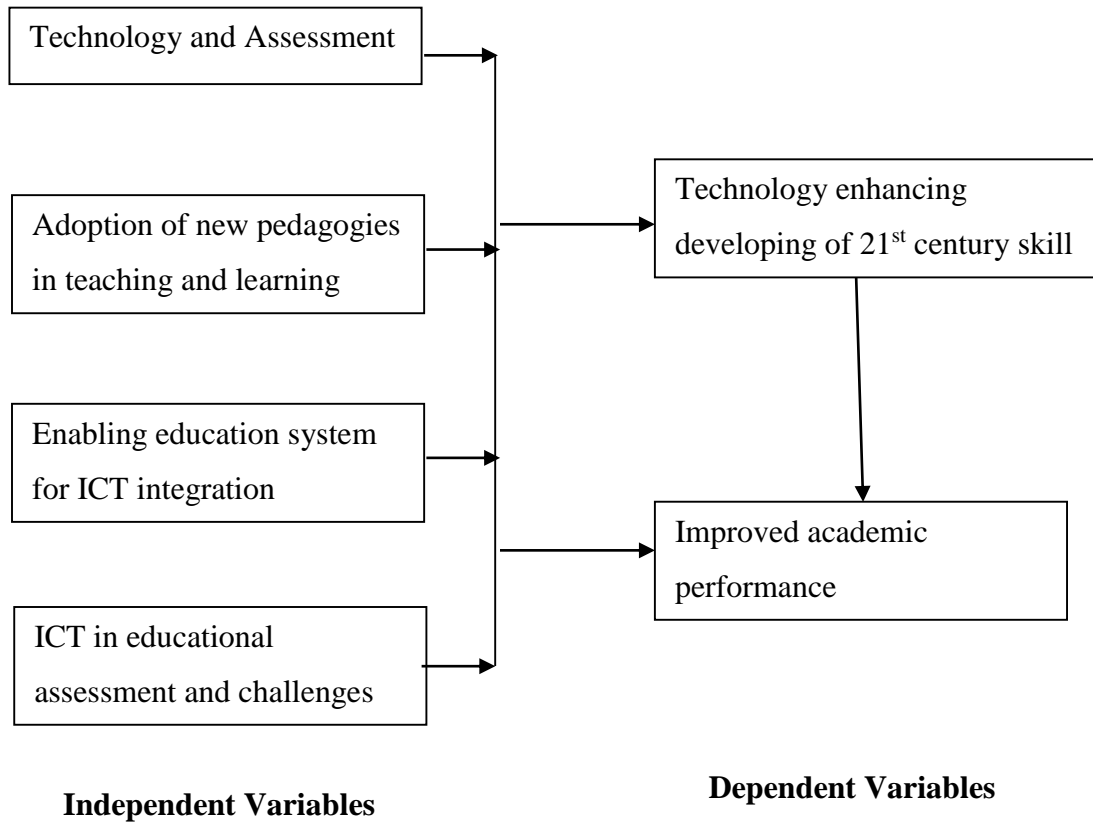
Technology and Assessment

Adoption of new pedagogies in teaching and learning

Enabling education system for ICT integration

ICT in educational assessment and challenges

Technology enhancing developing of 21$^{st}$ century skill

Improved academic performance

Independent Variables

Dependent Variables